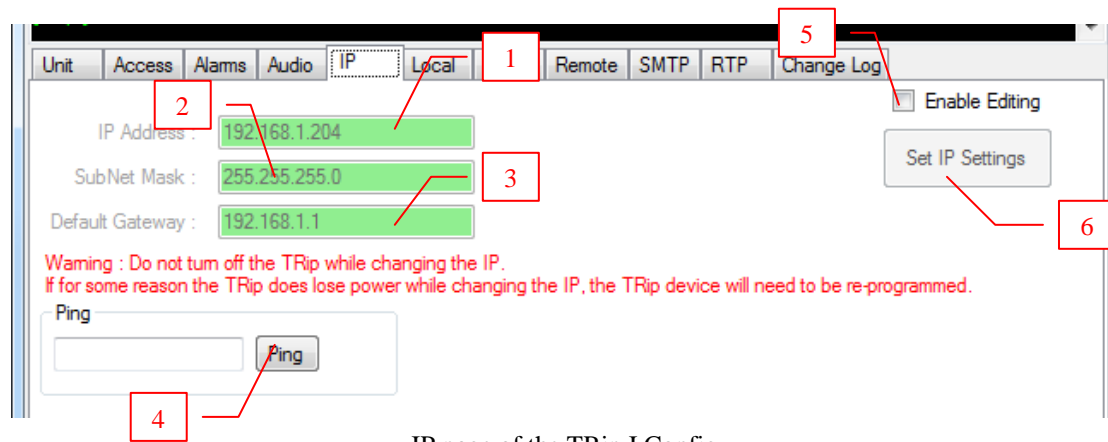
Unit | Access | Alarms | Audio | IP | Local | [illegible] | Remote | SMTP | RTP | Change Log

1

2

3

4

5

6

Enable Editing

IP Address : 192.168.1.204

SubNet Mask : 255.255.255.0

Default Gateway : 192.168.1.1

Set IP Settings

Warning : Do not turn off the TRip while changing the IP.
If for some reason the TRip does lose power while changing the IP, the TRip device will need to be re-programmed.

Ping

Ping

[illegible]